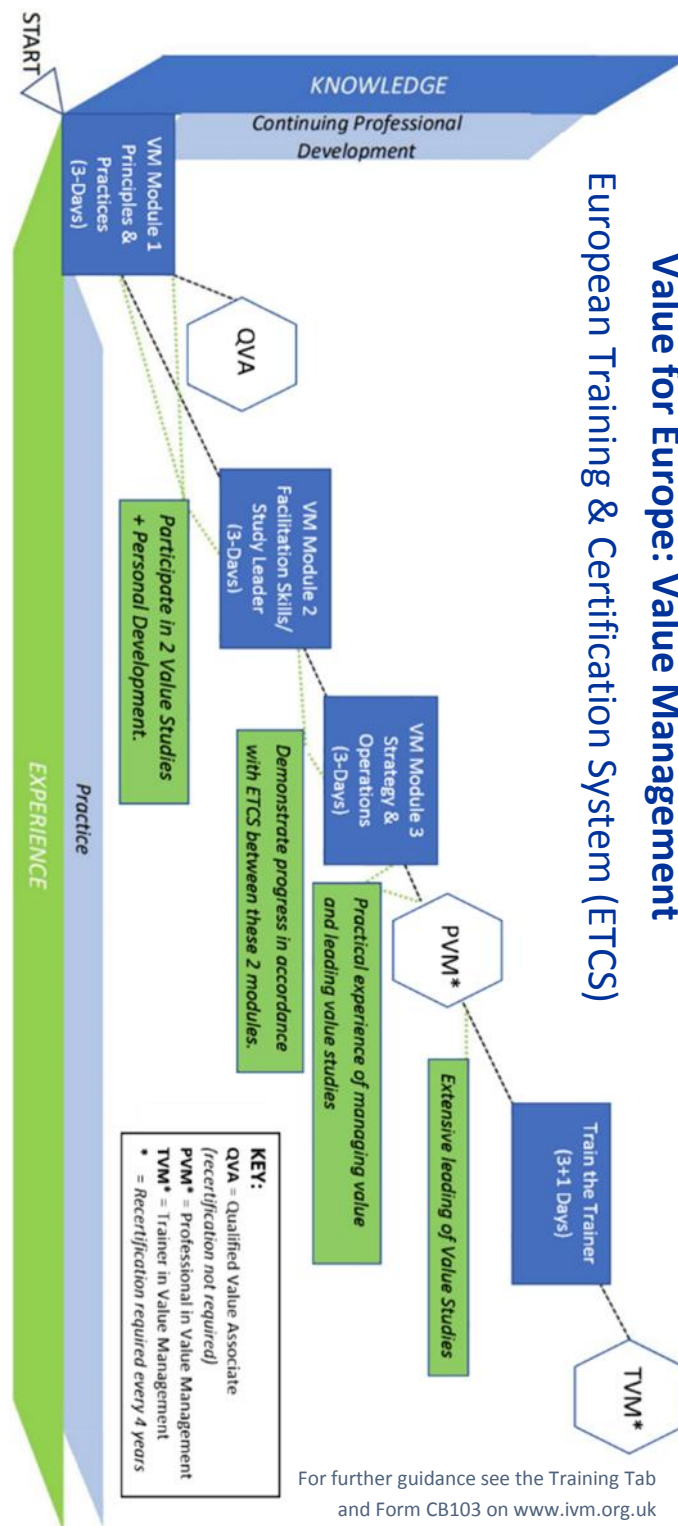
Value for Europe: Value Management
European Training & Certification System (ETCS)

KNOWLEDGE

Continuing Professional Development

START

VM Module 1 Principles & Practices (3-Days)

QVA

VM Module 2 Facilitation Skills/ Study Leader (3-Days)

Participate in 2 Value Studies + Personal Development.

VM Module 3 Strategy & Operations (3-Days)

Demonstrate progress in accordance with ETCS between these 2 modules.

PVM*

Practical experience of managing value and leading value studies

Train the Trainer (3+1 Days)

Extensive leading of Value Studies

TVM*

Practice

EXPERIENCE

KEY:
QVA = Qualified Value Associate (recertification not required)
PVM* = Professional in Value Management
TVM* = Trainer in Value Management
* = Recertification required every 4 years

For further guidance see the Training Tab and Form CB103 on www.ivm.org.uk